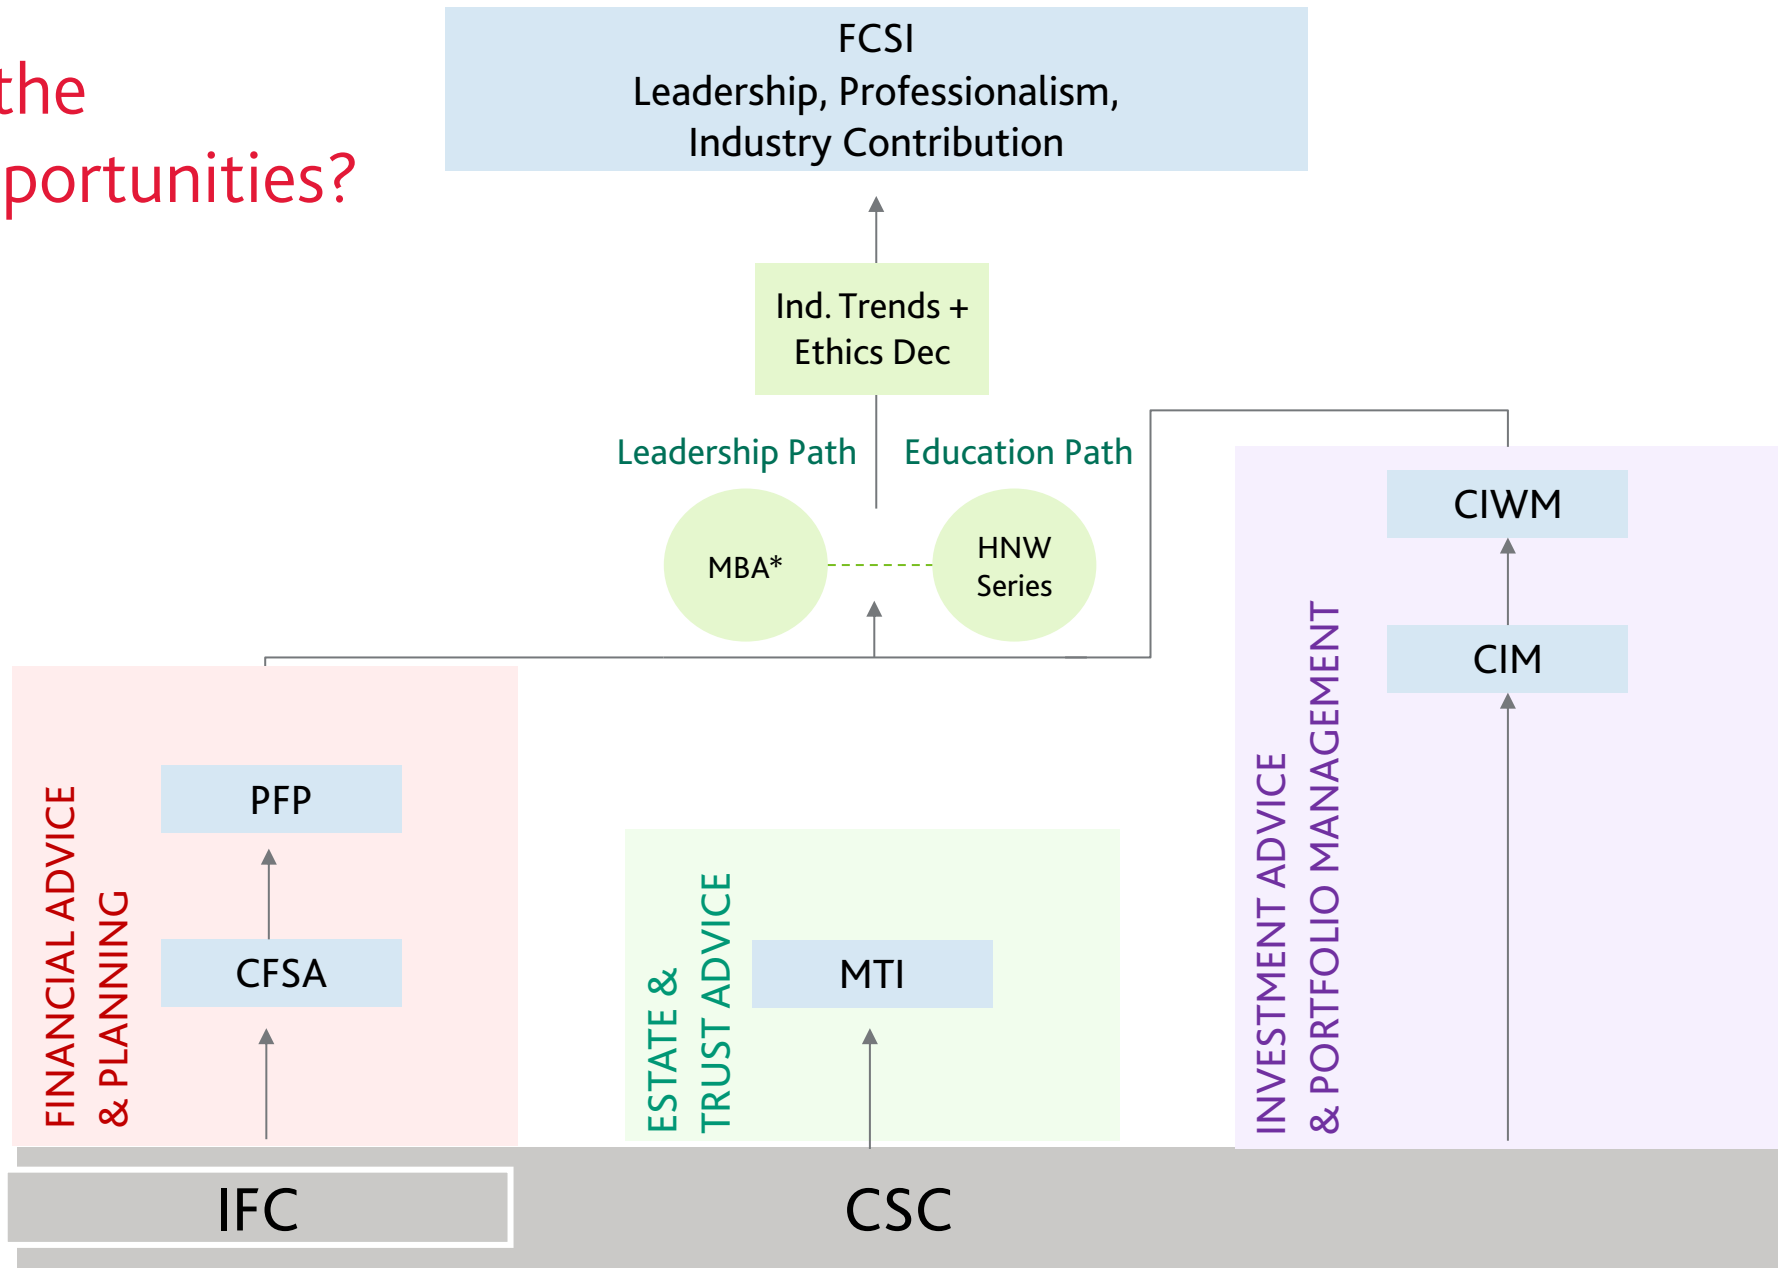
the
portunities?

FCSI
Leadership, Professionalism,
Industry Contribution

Ind. Trends +
Ethics Dec

Leadership Path

Education Path

MBA*

HNW
Series

CIWM

CIM

INVESTMENT ADVICE
& PORTFOLIO MANAGEMENT

FINANCIAL ADVICE
& PLANNING

PFP

CFSA

ESTATE &
TRUST ADVICE

MTI

IFC

CSC